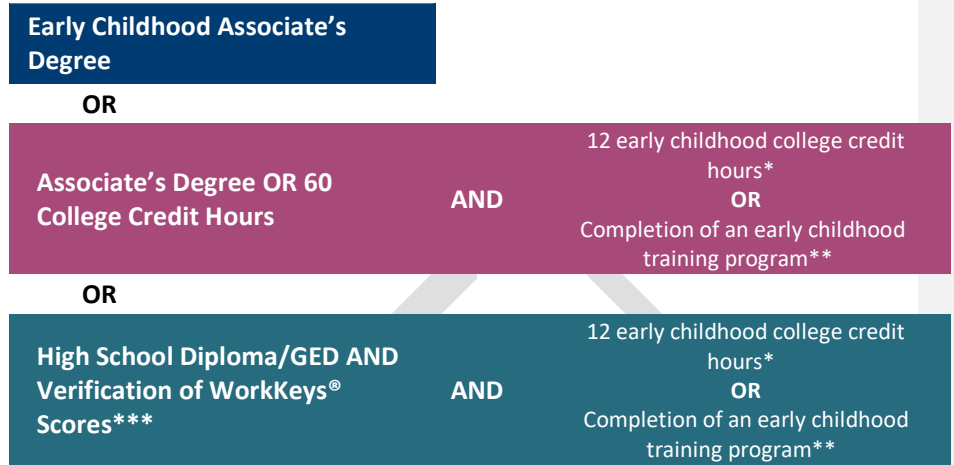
Early Childhood Associate's Degree

OR

Associate's Degree OR 60 College Credit Hours

AND

12 early childhood college credit hours*
OR
Completion of an early childhood training program**

OR

High School Diploma/GED AND Verification of WorkKeys® Scores***

AND

12 early childhood college credit hours*
OR
Completion of an early childhood training program**